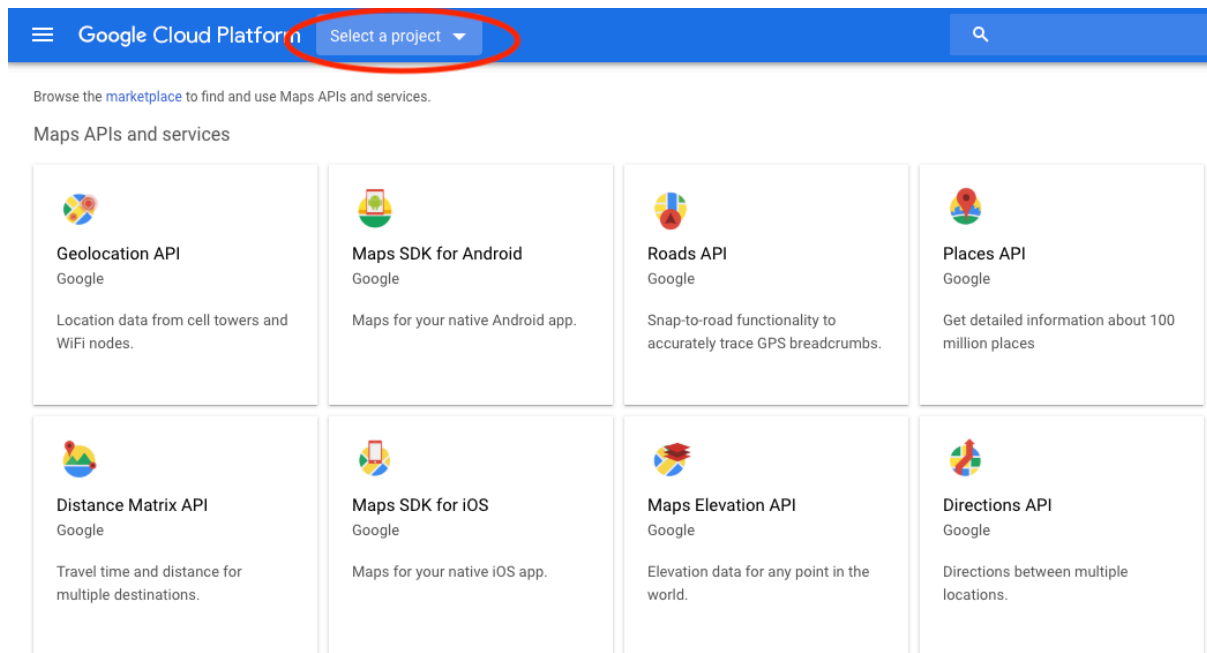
Google Cloud Platform Select a project

Browse the marketplace to find and use Maps APIs and services.

Maps APIs and services

Geolocation API
Google
Location data from cell towers and WiFi nodes.

Maps SDK for Android
Google
Maps for your native Android app.

Roads API
Google
Snap-to-road functionality to accurately trace GPS breadcrumbs.

Places API
Google
Get detailed information about 100 million places

Distance Matrix API
Google
Travel time and distance for multiple destinations.

Maps SDK for iOS
Google
Maps for your native iOS app.

Maps Elevation API
Google
Elevation data for any point in the world.

Directions API
Google
Directions between multiple locations.